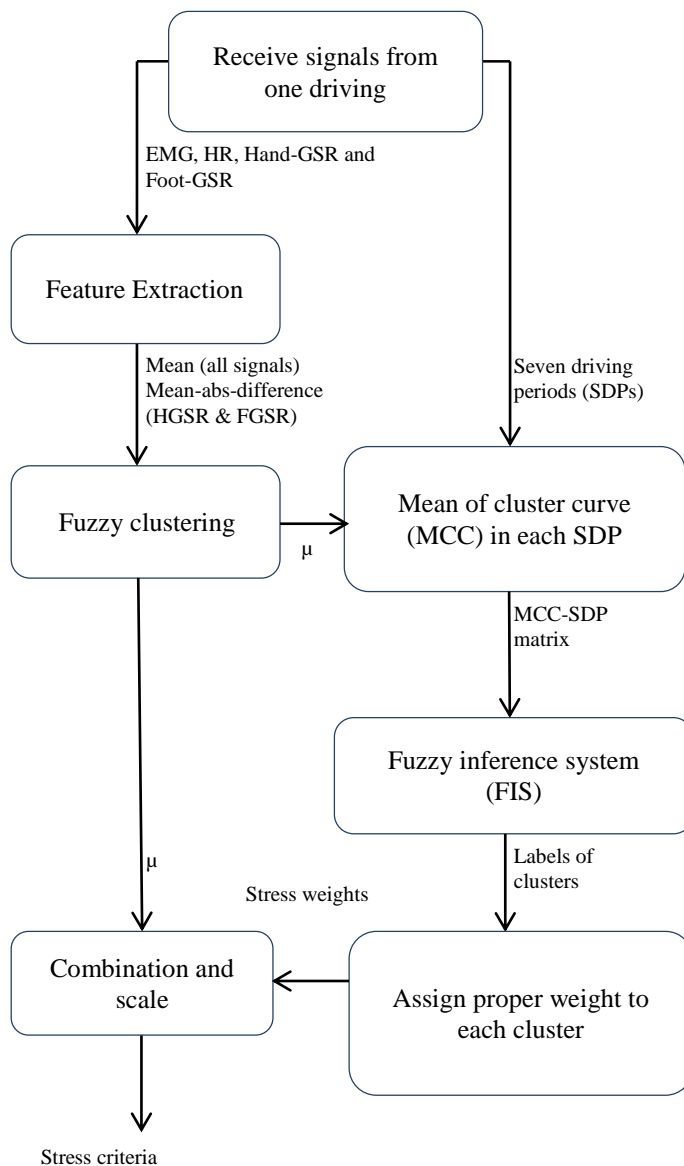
Receive signals from one driving

EMG, HR, Hand-GSR and Foot-GSR

Feature Extraction

Mean (all signals)
Mean-abs-difference (HGSR & FGSR)

Seven driving periods (SDPs)

Fuzzy clustering

μ

Mean of cluster curve (MCC) in each SDP

MCC-SDP matrix

Fuzzy inference system (FIS)

Labels of clusters

μ

Stress weights

Combination and scale

Assign proper weight to each cluster

Stress criteria